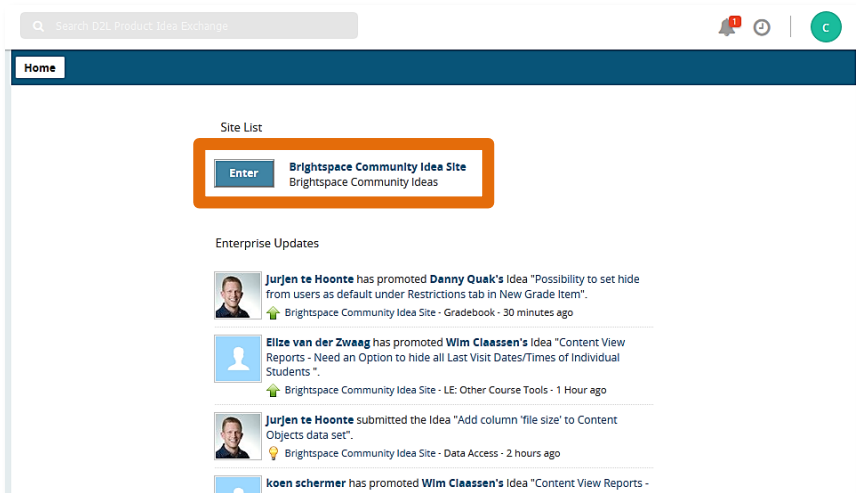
Search D2L Product Idea Exchange

1

C

Home

Site List

Enter

Brightspace Community Idea Site
Brightspace Community Ideas

Enterprise Updates

Jurjen te Hoonte has promoted Danny Quak's Idea "Possibility to set hide from users as default under Restrictions tab in New Grade Item".
Brightspace Community Idea Site - Gradebook - 30 minutes ago

Elize van der Zwaag has promoted Wim Claassen's Idea "Content View Reports - Need an Option to hide all Last Visit Dates/Times of Individual Students ".
Brightspace Community Idea Site - LE: Other Course Tools - 1 Hour ago

Jurjen te Hoonte submitted the Idea "Add column 'file size' to Content Objects data set".
Brightspace Community Idea Site - Data Access - 2 hours ago

koen schermer has promoted Wim Claassen's Idea "Content View Reports -